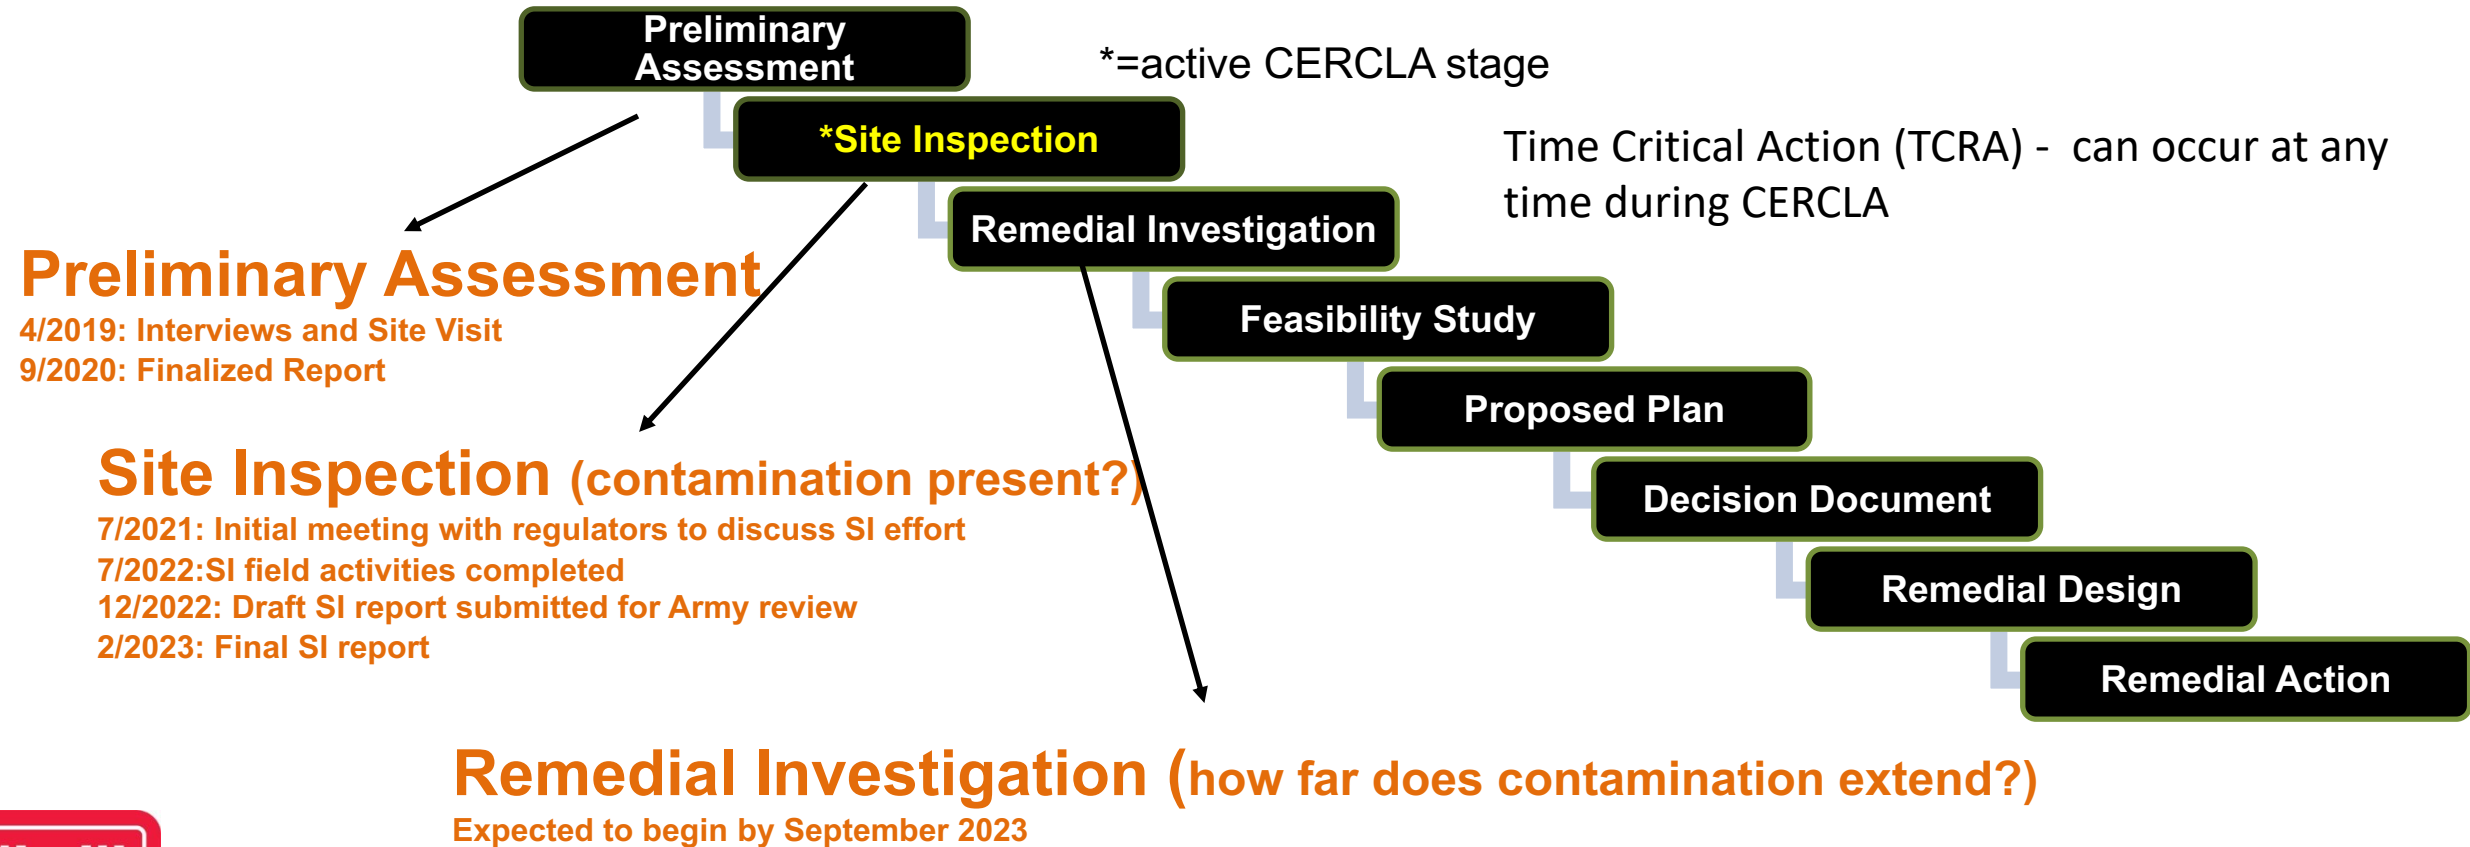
Preliminary Assessment

*Site Inspection

Remedial Investigation

Feasibility Study

Proposed Plan

Decision Document

Remedial Design

Remedial Action

*=active CERCLA stage

Time Critical Action (TCRA) - can occur at any time during CERCLA

Preliminary Assessment
4/2019: Interviews and Site Visit
9/2020: Finalized Report

Site Inspection (contamination present?)
7/2021: Initial meeting with regulators to discuss SI effort
7/2022:SI field activities completed
12/2022: Draft SI report submitted for Army review
2/2023: Final SI report

Remedial Investigation (how far does contamination extend?)
Expected to begin by September 2023